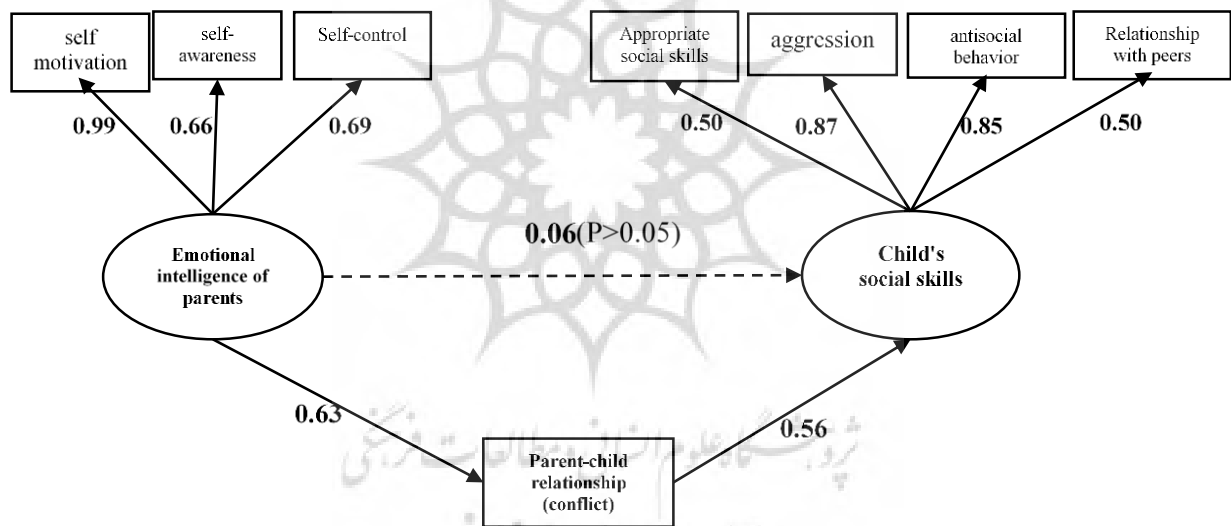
self motivation

self-awareness

Self-control

Appropriate social skills

aggression

antisocial behavior

Relationship with peers

0.99

0.66

0.69

0.50

0.87

0.85

0.50

0.06(P>0.05)

Emotional intelligence of parents

Child's social skills

0.63

0.56

Parent-child relationship (conflict)

پژوهشگاه علوم انسانی و مطالعات فرهنگی